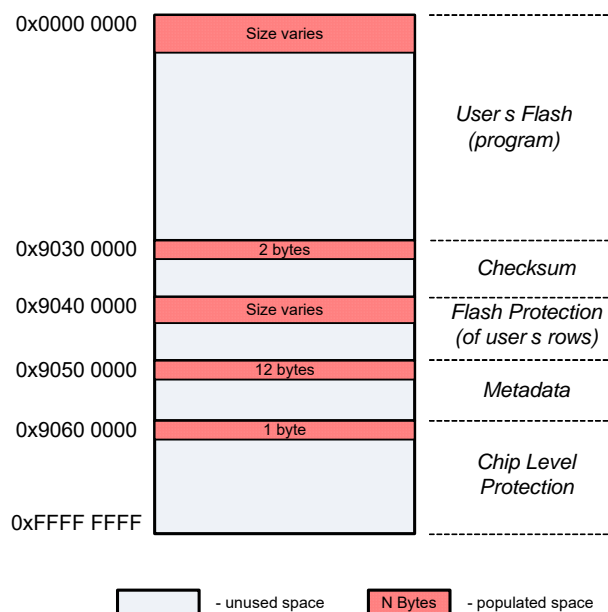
0x0000 0000

Size varies

User s Flash (program)

0x9030 0000

2 bytes

Checksum

0x9040 0000

Size varies

Flash Protection (of user s rows)

0x9050 0000

12 bytes

Metadata

0x9060 0000

1 byte

Chip Level Protection

0xFFFF FFFF

- unused space

N Bytes

- populated space